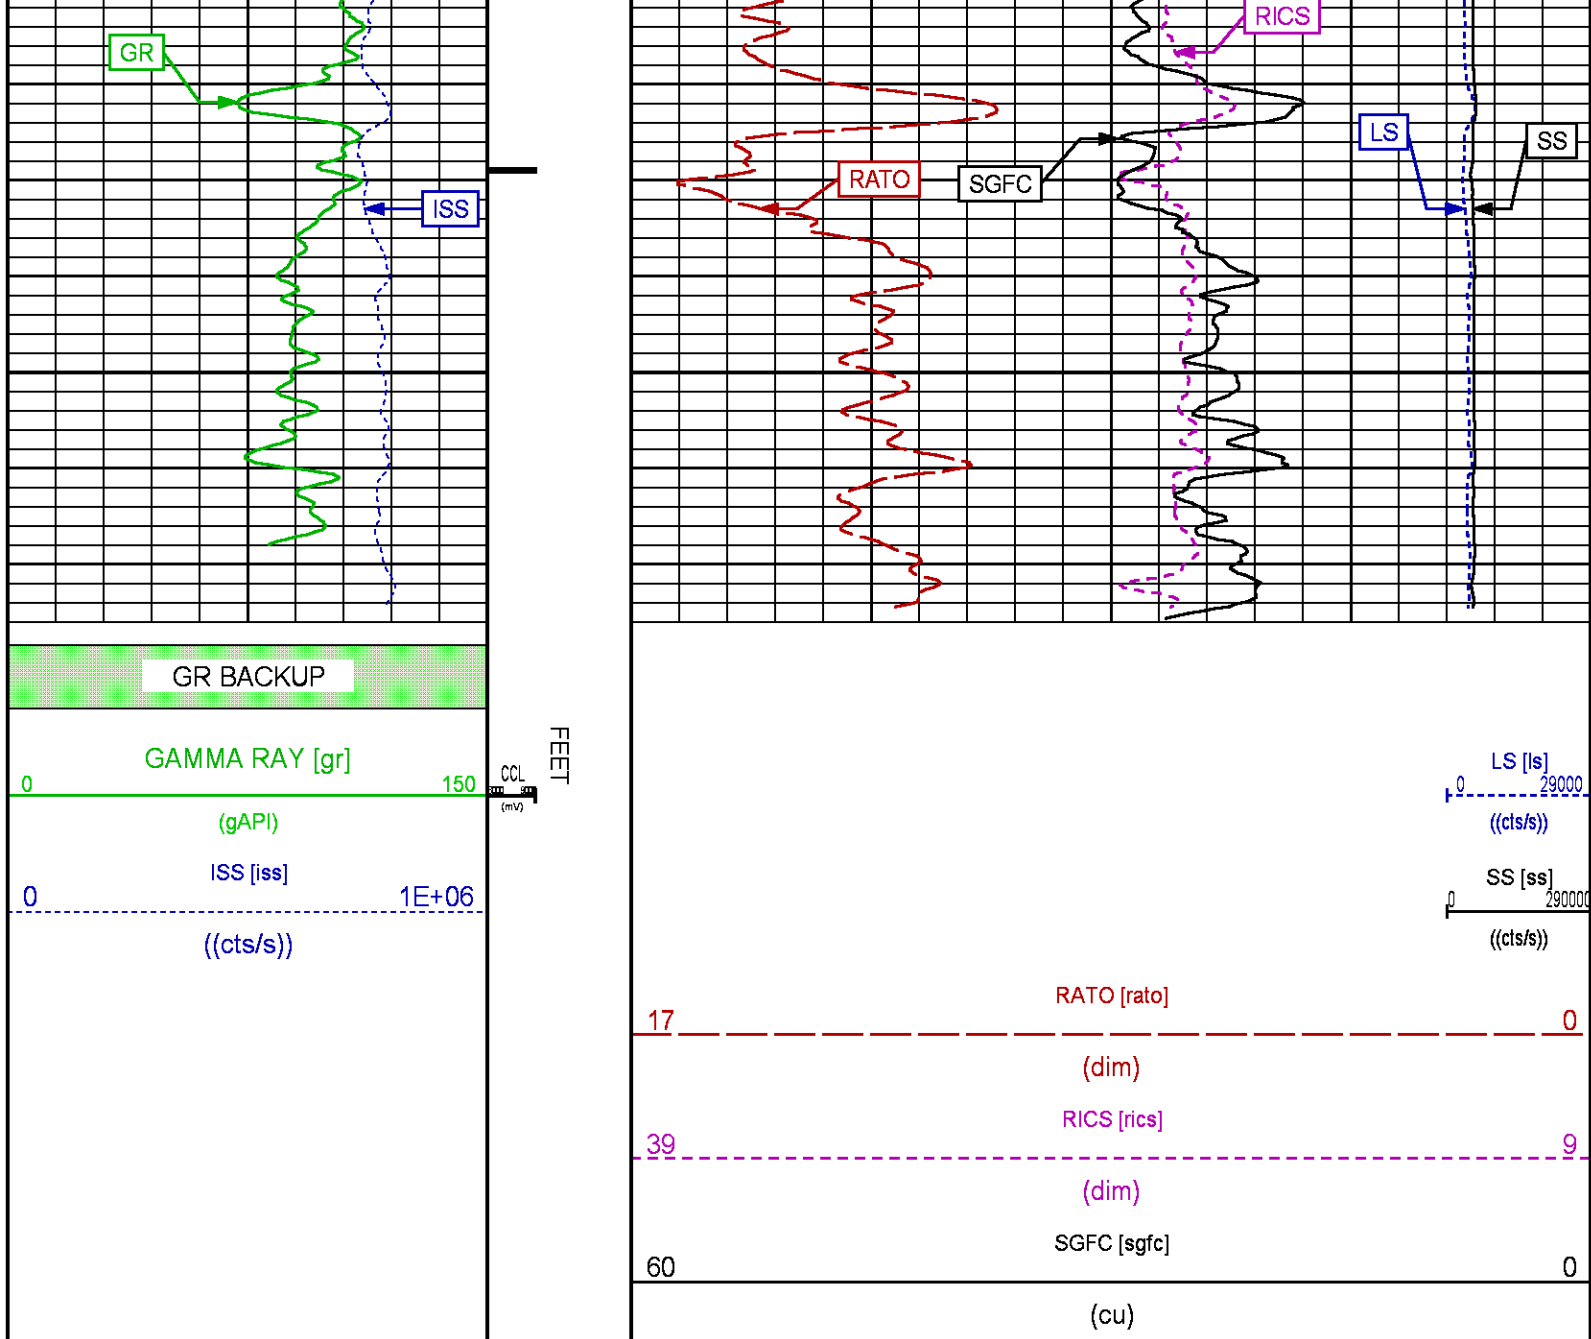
GR

ISS

RICS

RATO

SGFC

LS

SS

GR BACKUP

GAMMA RAY [gr]
0 150
(gAPI)

ISS [iss]
0 1E+06
((cts/s))

CCL
(mV)

FEET

LS [ls]
0 29000
((cts/s))

SS [ss]
0 290000
((cts/s))

RATO [rato]
17 0
(dim)

RICS [rics]
39 9
(dim)

SGFC [sgfc]
60 0
(cu)